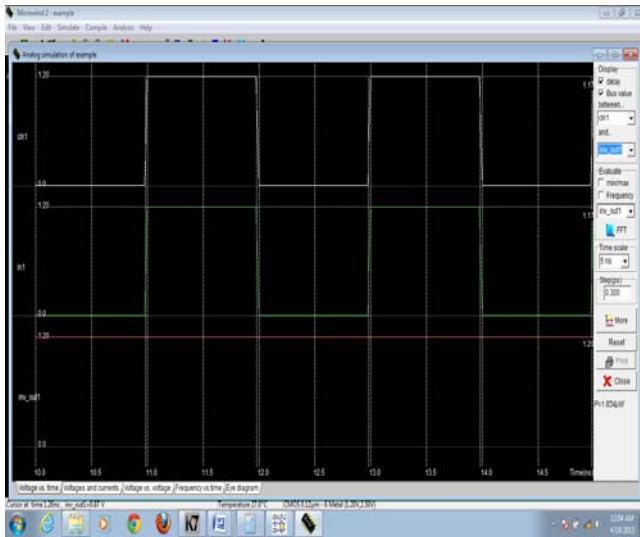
Microwind2 - example
File View Edit Simulate Compile Analysis Help
Analog simulation of example
1.20
clk1
0.0
1.20
in1
0.0
1.20
inv_out1
0.0
10.0
10.5
11.0
11.5
12.0
12.5
13.0
13.5
14.0
14.5
Time(ns)
Display
delay
Bus value
between
clk1
and
inv_out1
Evaluate
min/max
Frequency
inv_out1
FFT
Time scale
5 ns
Step(ps)
0.300
More
Reset
Print
Close
P=1.854µW
Voltage vs. time
Voltages and currents
Voltage vs. voltage
Frequency vs.time
Eye diagram
Cursor at time 1.26ns , inv_out1=0.87 V
Temperature 27.0°C
CMOS 0.12µm - 6 Metal [1.20V,2.50V]
12:04 AM
4/18/2013